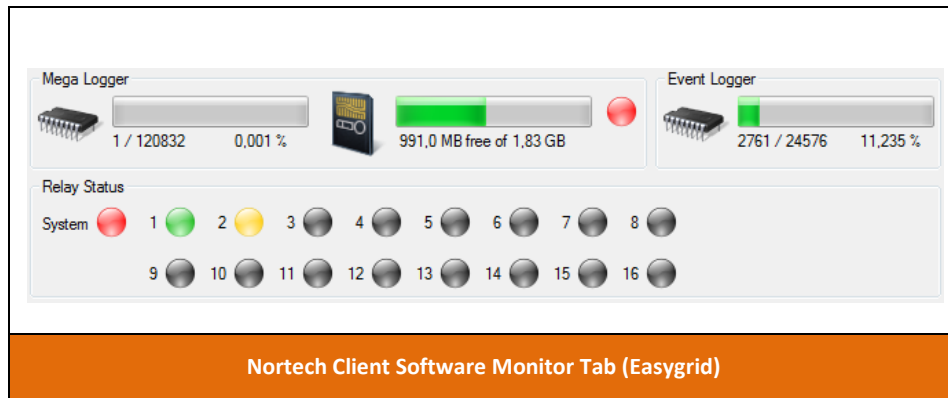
Mega Logger

1 / 120832 0,001 %

991,0 MB free of 1,83 GB

Event Logger

2761 / 24576 11,235 %

Relay Status

System 1 2 3 4 5 6 7 8

9 10 11 12 13 14 15 16

Nortech Client Software Monitor Tab (Easygrid)